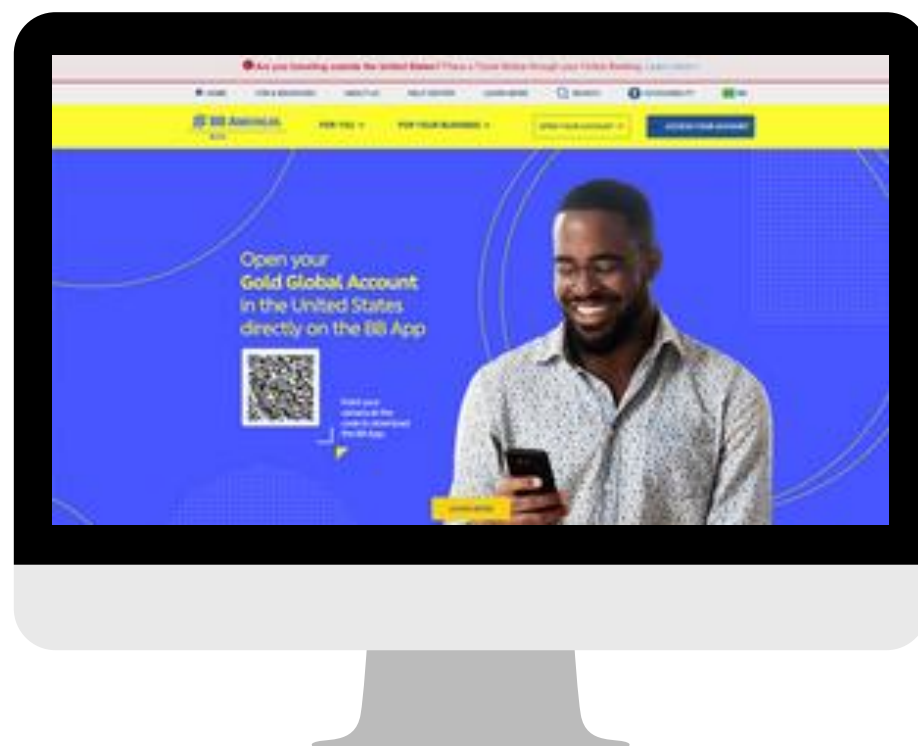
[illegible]

HOME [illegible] ABOUT US HELP CENTER LEARN MORE SEARCH ACCESSIBILITY EN

BB Americas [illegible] FOR YOU FOR YOUR BUSINESS OPEN YOUR ACCOUNT ACCESS YOUR ACCOUNT

Open your
Gold Global Account
in the United States
directly on the BB App

Point your camera at the code to download the BB App

LEARN MORE